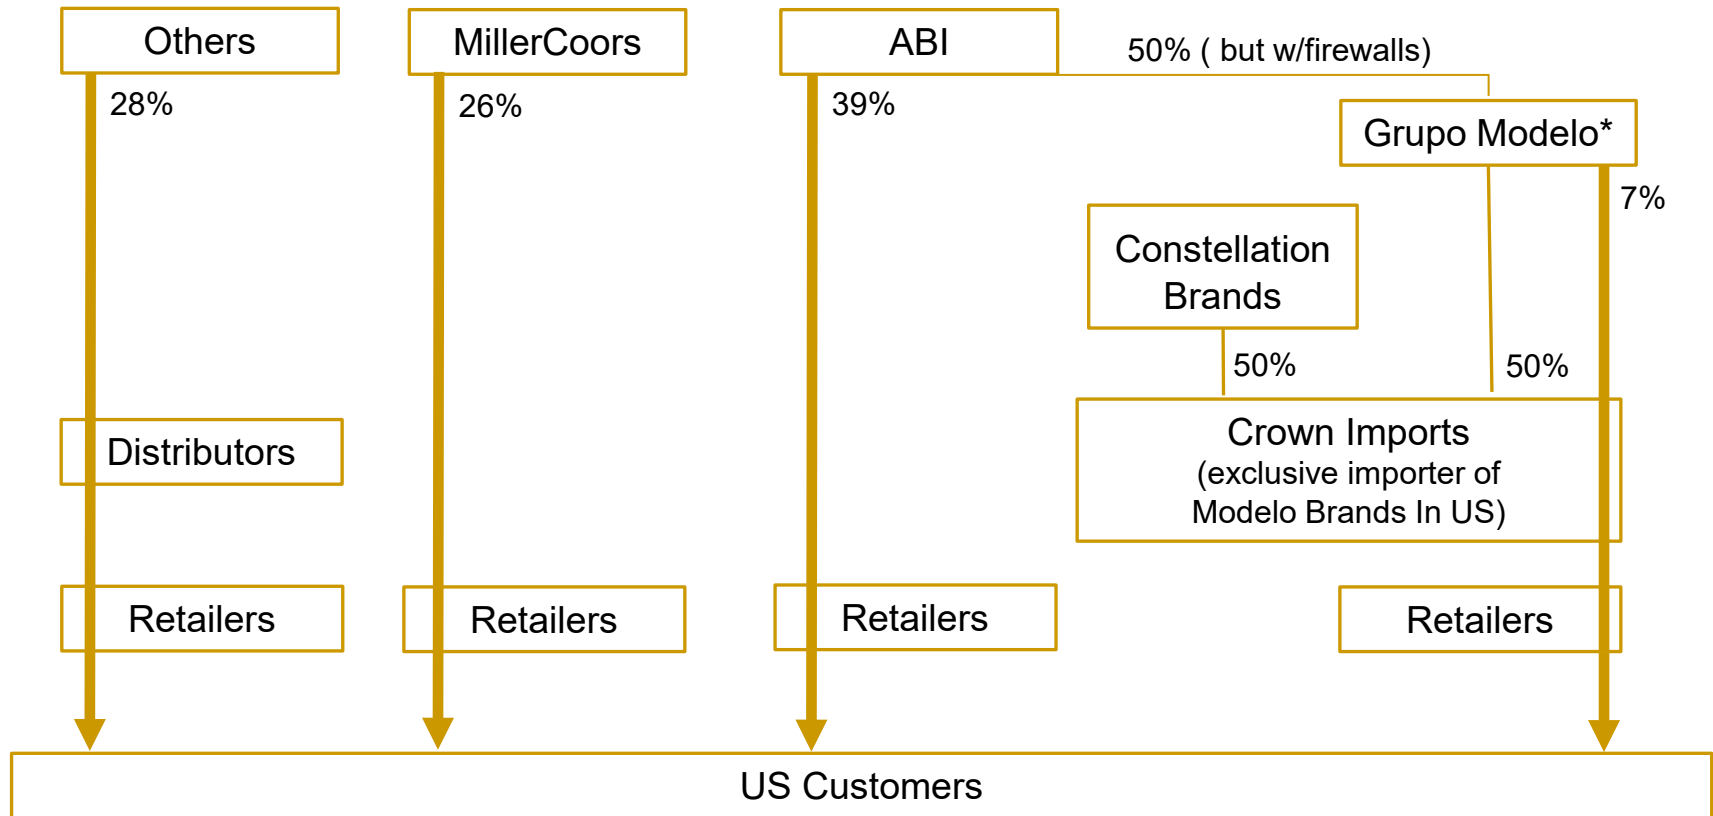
Others

MillerCoors

ABI

50% ( but w/firewalls)

28%

26%

39%

Grupo Modelo*

7%

Constellation Brands

50%

50%

Distributors

Crown Imports
(exclusive importer of Modelo Brands In US)

Retailers

Retailers

Retailers

Retailers

US Customers